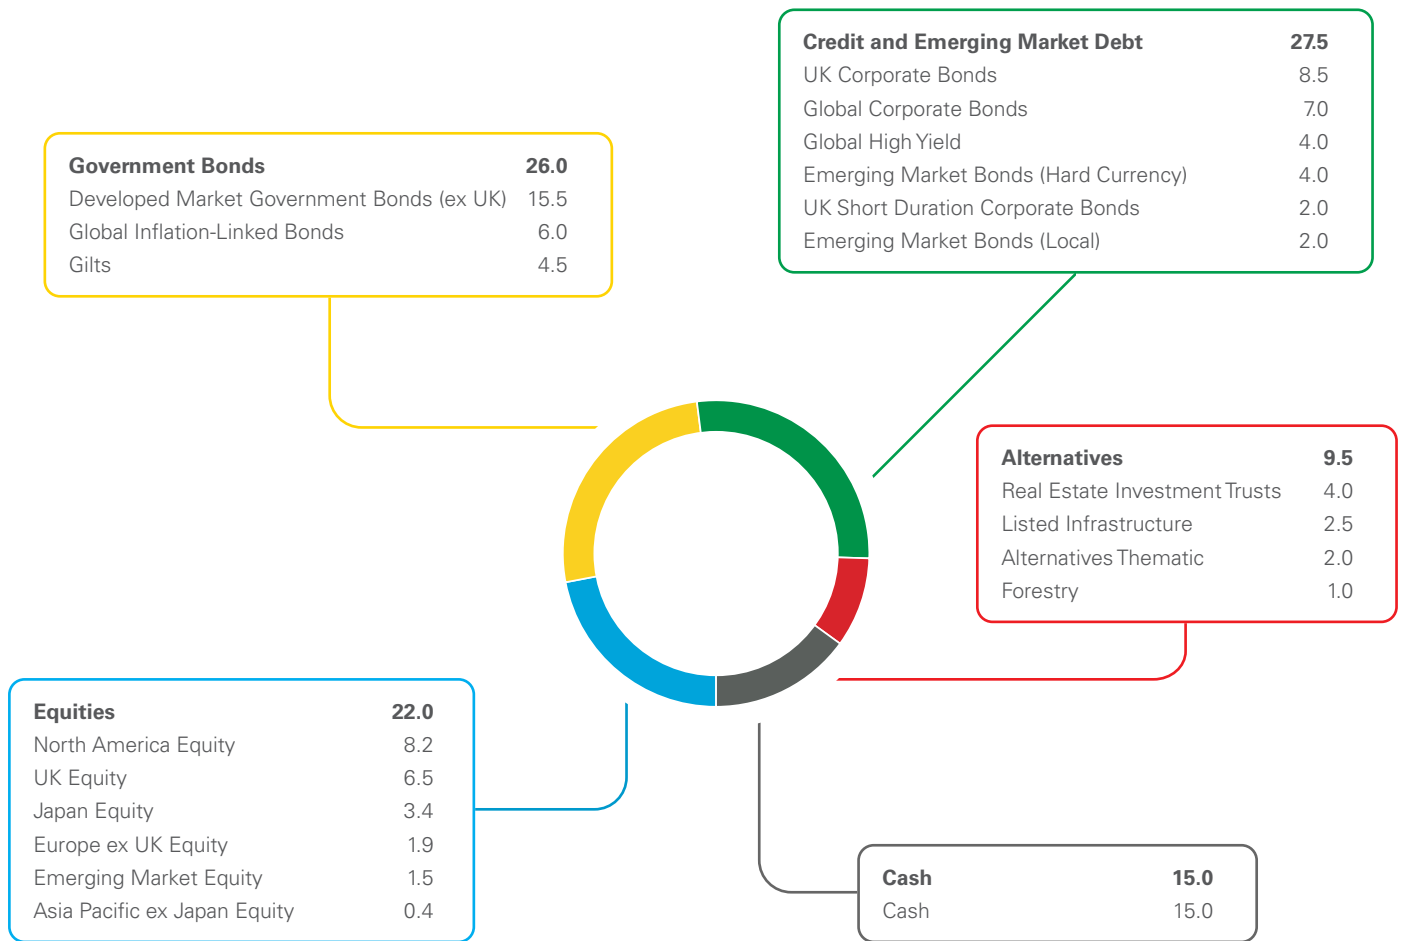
| Credit and Emerging Market Debt | 27.5 |
|---|---|
| UK Corporate Bonds | 8.5 |
| Global Corporate Bonds | 7.0 |
| Global High Yield | 4.0 |
| Emerging Market Bonds (Hard Currency) | 4.0 |
| UK Short Duration Corporate Bonds | 2.0 |
| Emerging Market Bonds (Local) | 2.0 |

| Government Bonds | 26.0 |
|---|---|
| Developed Market Government Bonds (ex UK) | 15.5 |
| Global Inflation-Linked Bonds | 6.0 |
| Gilts | 4.5 |

| Alternatives | 9.5 |
|---|---|
| Real Estate Investment Trusts | 4.0 |
| Listed Infrastructure | 2.5 |
| Alternatives Thematic | 2.0 |
| Forestry | 1.0 |

| Equities | 22.0 |
|---|---|
| North America Equity | 8.2 |
| UK Equity | 6.5 |
| Japan Equity | 3.4 |
| Europe ex UK Equity | 1.9 |
| Emerging Market Equity | 1.5 |
| Asia Pacific ex Japan Equity | 0.4 |

| Cash | 15.0 |
|---|---|
| Cash | 15.0 |